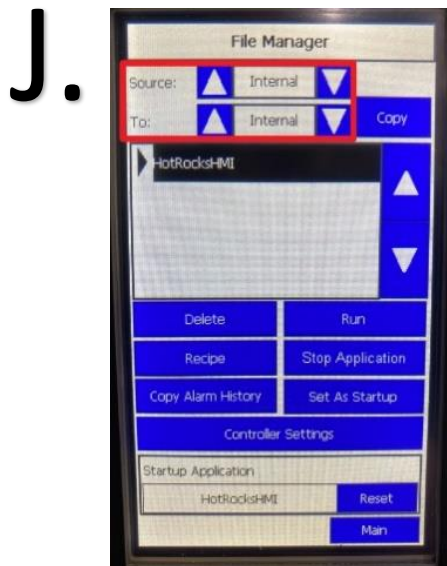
J.

File Manager

Source: Internal

To: Internal

Copy

HotRocksHMI

Delete

Run

Recipe

Stop Application

Copy Alarm History

Set As Startup

Controller Settings

Startup Application

HotRocksHMI

Reset

Main